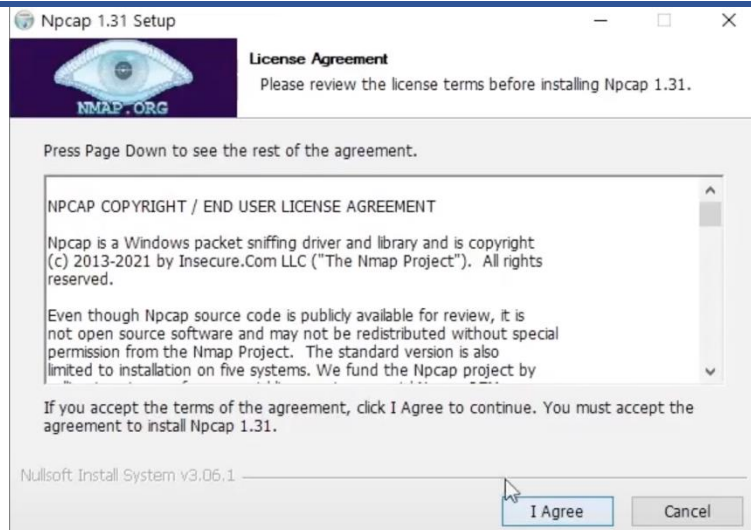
Npcap 1.31 Setup

NMAP.ORG

License Agreement

Please review the license terms before installing Npcap 1.31.

Press Page Down to see the rest of the agreement.

NPCAP COPYRIGHT / END USER LICENSE AGREEMENT

Npcap is a Windows packet sniffing driver and library and is copyright (c) 2013-2021 by Insecure.Com LLC ("The Nmap Project"). All rights reserved.

Even though Npcap source code is publicly available for review, it is not open source software and may not be redistributed without special permission from the Nmap Project. The standard version is also limited to installation on five systems. We fund the Npcap project by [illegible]

If you accept the terms of the agreement, click I Agree to continue. You must accept the agreement to install Npcap 1.31.

Nullsoft Install System v3.06.1

I Agree

Cancel